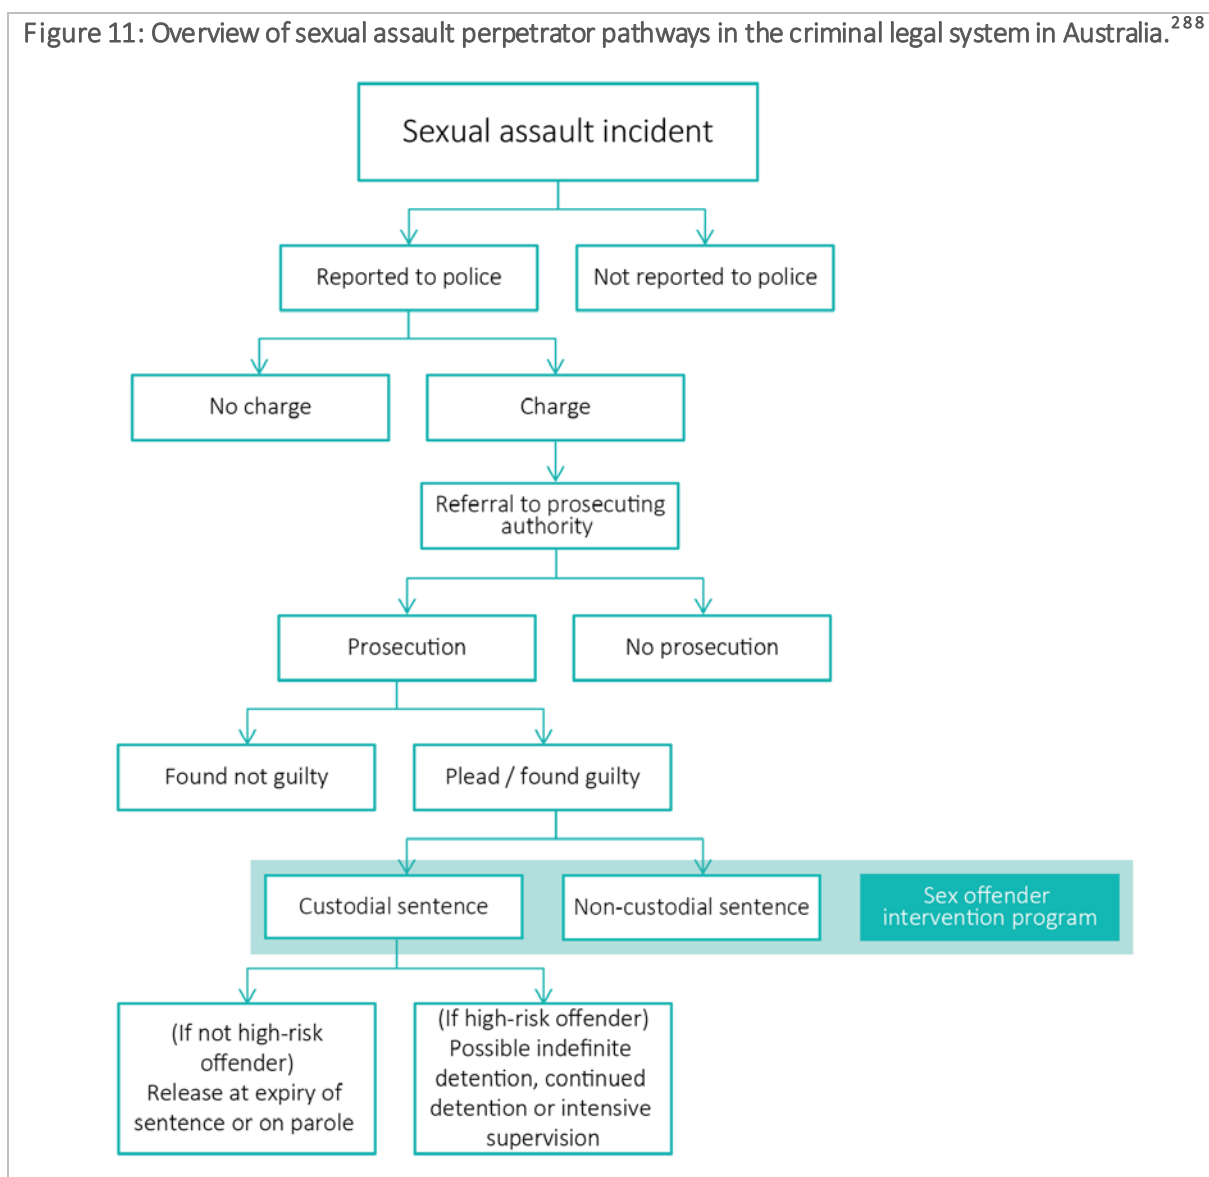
Figure 11: Overview of sexual assault perpetrator pathways in the criminal legal system in Australia.$^{288}$

Sexual assault incident

Reported to police

Not reported to police

No charge

Charge

Referral to prosecuting authority

Prosecution

No prosecution

Found not guilty

Plead / found guilty

Custodial sentence

Non-custodial sentence

Sex offender intervention program

(If not high-risk offender) Release at expiry of sentence or on parole

(If high-risk offender) Possible indefinite detention, continued detention or intensive supervision